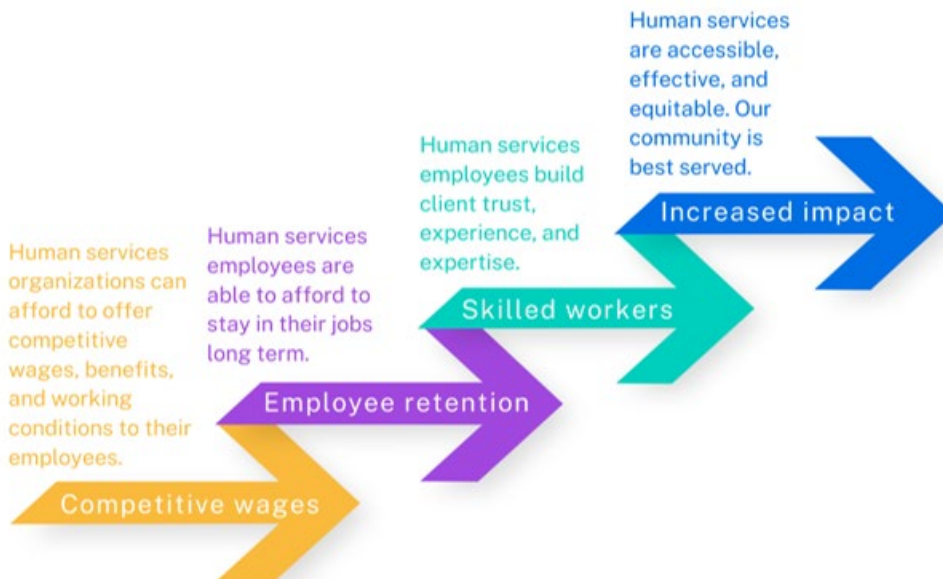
Human services organizations can afford to offer competitive wages, benefits, and working conditions to their employees.

Competitive wages

Human services employees are able to afford to stay in their jobs long term.

Employee retention

Human services employees build client trust, experience, and expertise.

Skilled workers

Human services are accessible, effective, and equitable. Our community is best served.

Increased impact